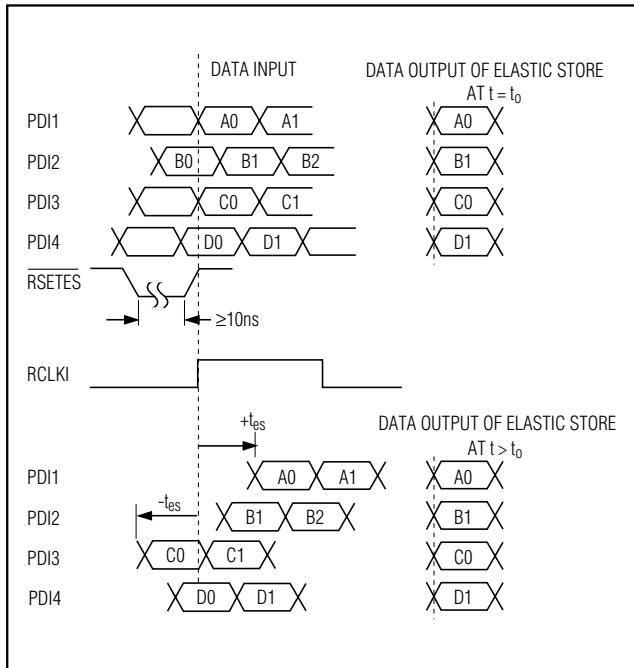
DATA INPUT

DATA OUTPUT OF ELASTIC STORE
AT $t = t_0$

PDI1 A0 A1 A0

PDI2 B0 B1 B2 B1

PDI3 C0 C1 C0

PDI4 D0 D1 D1

$\overline{RSETES}$

≥10ns

RCLKI

$+t_{es}$

DATA OUTPUT OF ELASTIC STORE
AT $t > t_0$

PDI1 A0 A1 A0

$-t_{es}$

PDI2 B1 B2 B1

PDI3 C0 C1 C0

PDI4 D0 D1 D1